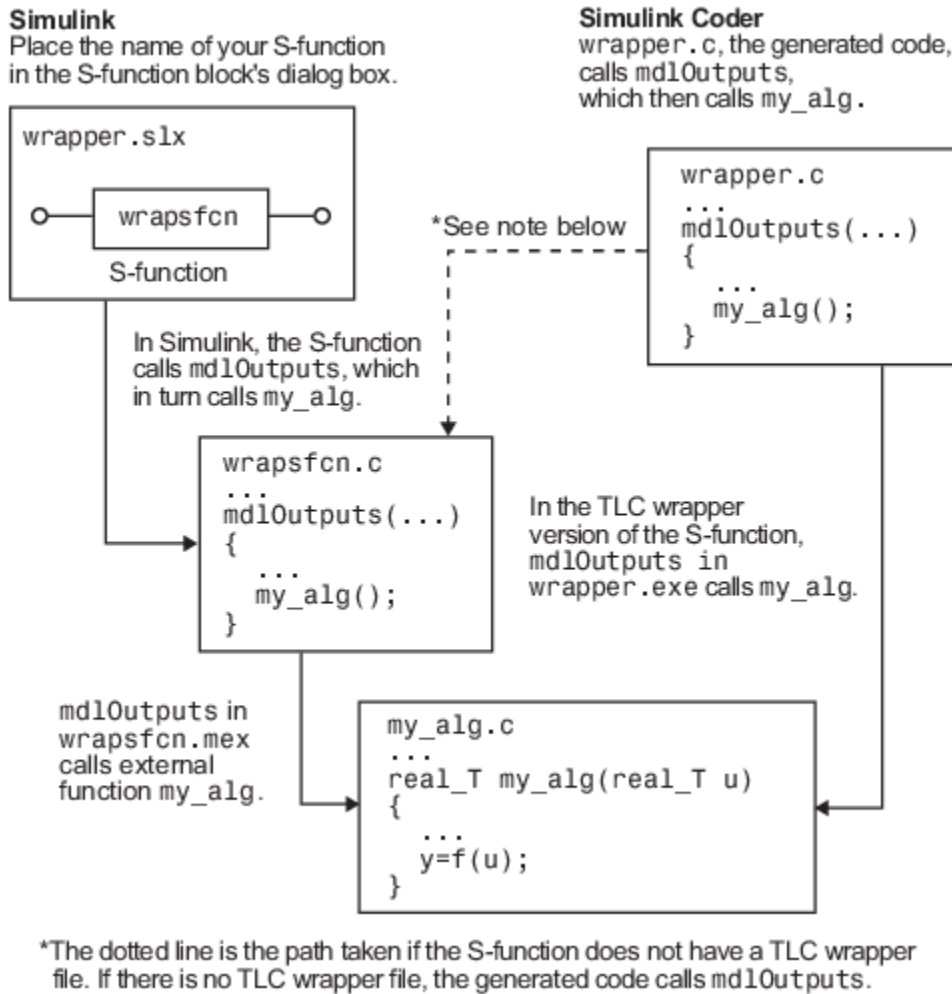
Simulink
Place the name of your S-function in the S-function block's dialog box.

Simulink Coder
wrapper.c, the generated code, calls mdlOutputs, which then calls my_alg.

wrapper.slx

wrapsfcn

S-function

*See note below

wrapper.c
...
mdlOutputs(...)
{
...
my_alg();
}

In Simulink, the S-function calls mdlOutputs, which in turn calls my_alg.

wrapsfcn.c
...
mdlOutputs(...)
{
...
my_alg();
}

In the TLC wrapper version of the S-function, mdlOutputs in wrapper.exe calls my_alg.

mdlOutputs in wrapsfcn.mex calls external function my_alg.

my_alg.c
...
real_T my_alg(real_T u)
{
...
y=f(u);
}

*The dotted line is the path taken if the S-function does not have a TLC wrapper file. If there is no TLC wrapper file, the generated code calls mdlOutputs.